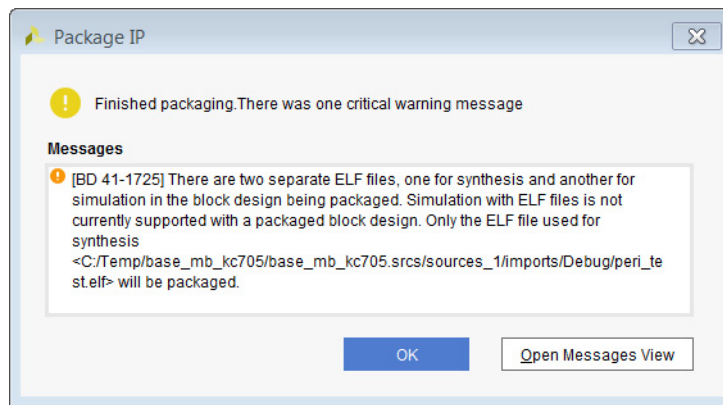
Package IP

Finished packaging.There was one critical warning message

Messages

[BD 41-1725] There are two separate ELF files, one for synthesis and another for simulation in the block design being packaged. Simulation with ELF files is not currently supported with a packaged block design. Only the ELF file used for synthesis <C:/Temp/base_mb_kc705/base_mb_kc705.srcs/sources_1/imports/Debug/peri_test.elf> will be packaged.

OK

Open Messages View